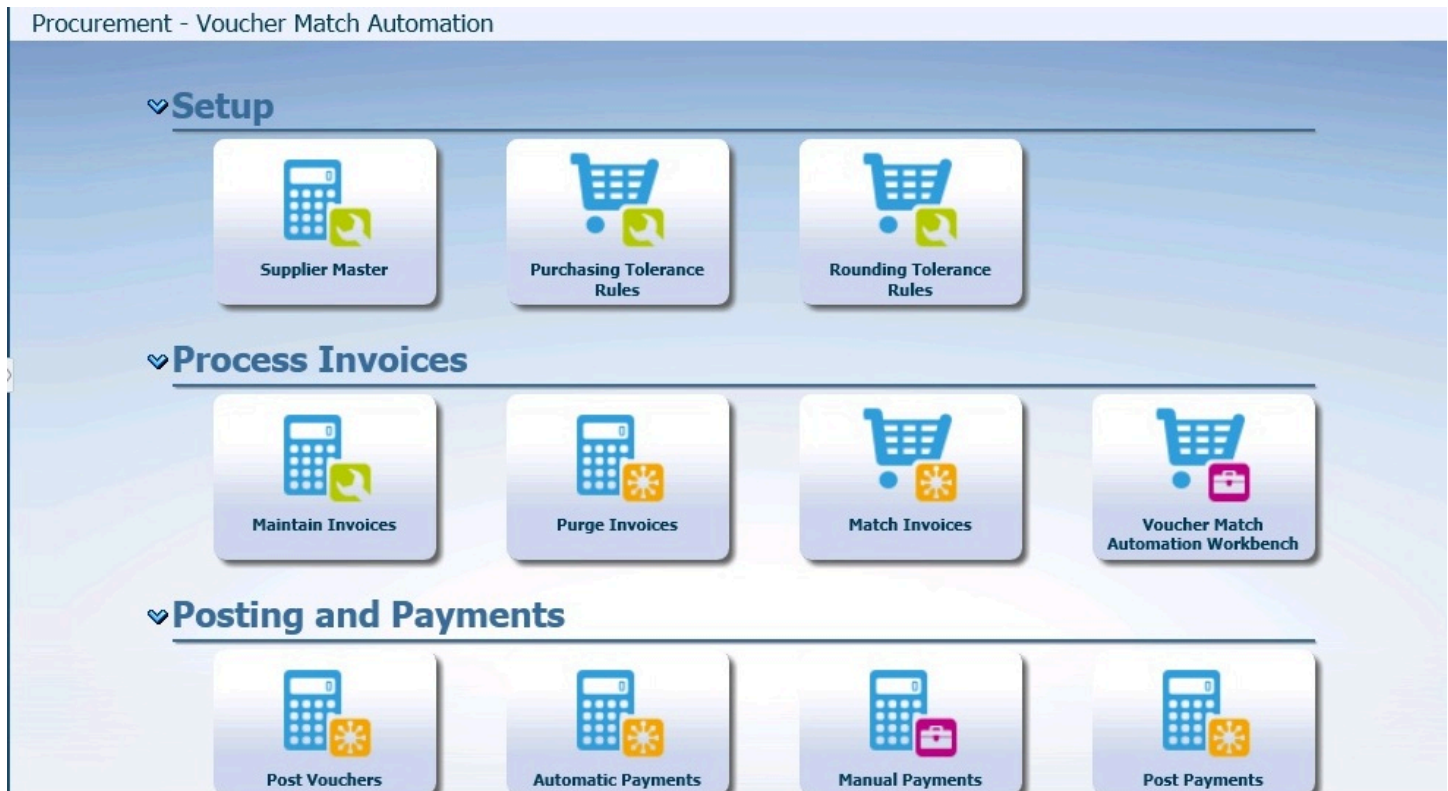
Procurement - Voucher Match Automation

Setup

Supplier Master

Purchasing Tolerance Rules

Rounding Tolerance Rules

Process Invoices

Maintain Invoices

Purge Invoices

Match Invoices

Voucher Match Automation Workbench

Posting and Payments

Post Vouchers

Automatic Payments

Manual Payments

Post Payments